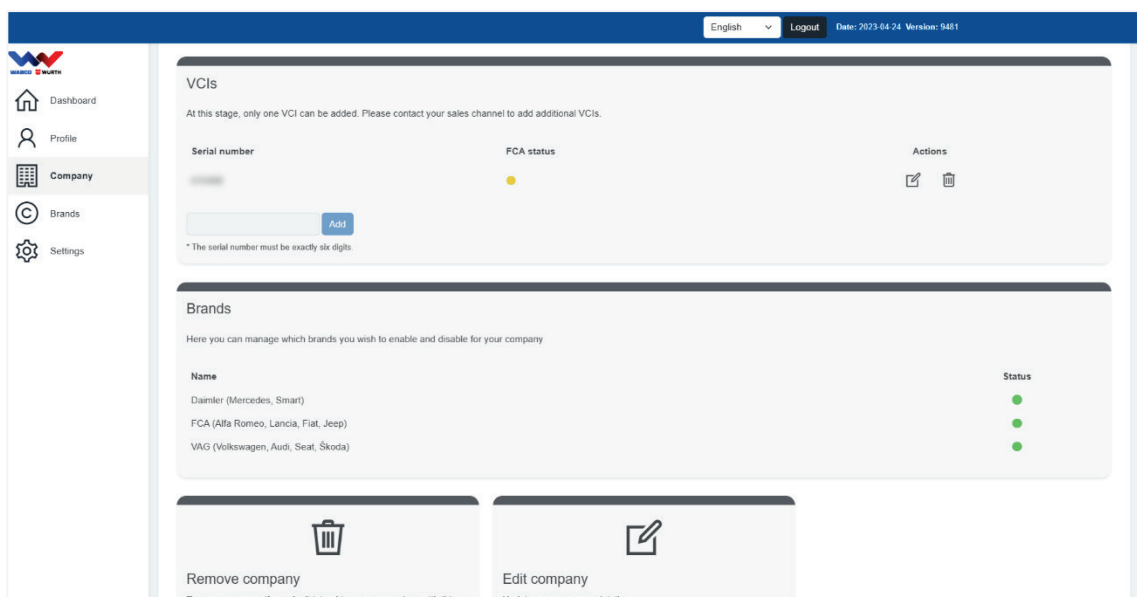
English
Logout
Date: 2023-04-24 Version: 9481

WABCO WÜRTH

Dashboard
Profile
Company
Brands
Settings

VCIs

At this stage, only one VCI can be added. Please contact your sales channel to add additional VCIs.

| Serial number | FCA status | Actions |
|---|---|---|
| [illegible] | | |

Add

* The serial number must be exactly six digits.

Brands

Here you can manage which brands you wish to enable and disable for your company

| Name | Status |
|---|---|
| Daimler (Mercedes, Smart) | |
| FCA (Alfa Romeo, Lancia, Fiat, Jeep) | |
| VAG (Volkswagen, Audi, Seat, Škoda) | |

Remove company
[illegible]

Edit company
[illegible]